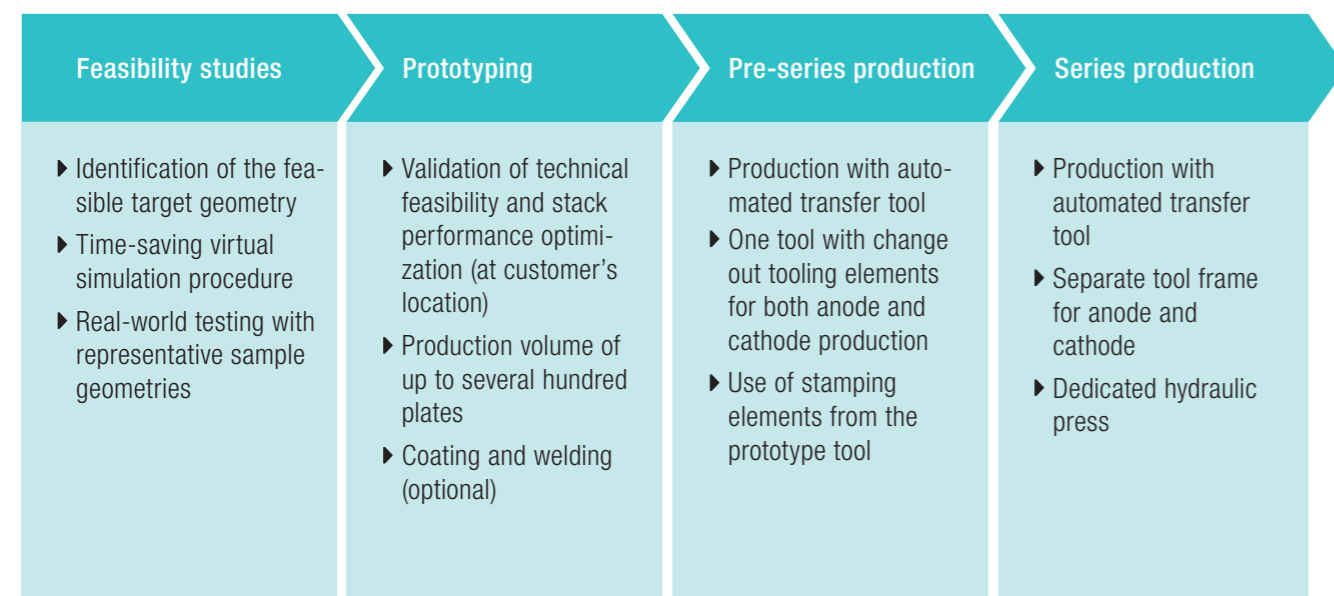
Feasibility studies

Identification of the feasible target geometry

Time-saving virtual simulation procedure

Real-world testing with representative sample geometries

Prototyping

Validation of technical feasibility and stack performance optimization (at customer's location)

Production volume of up to several hundred plates

Coating and welding (optional)

Pre-series production

Production with automated transfer tool

One tool with change out tooling elements for both anode and cathode production

Use of stamping elements from the prototype tool

Series production

Production with automated transfer tool

Separate tool frame for anode and cathode

Dedicated hydraulic press